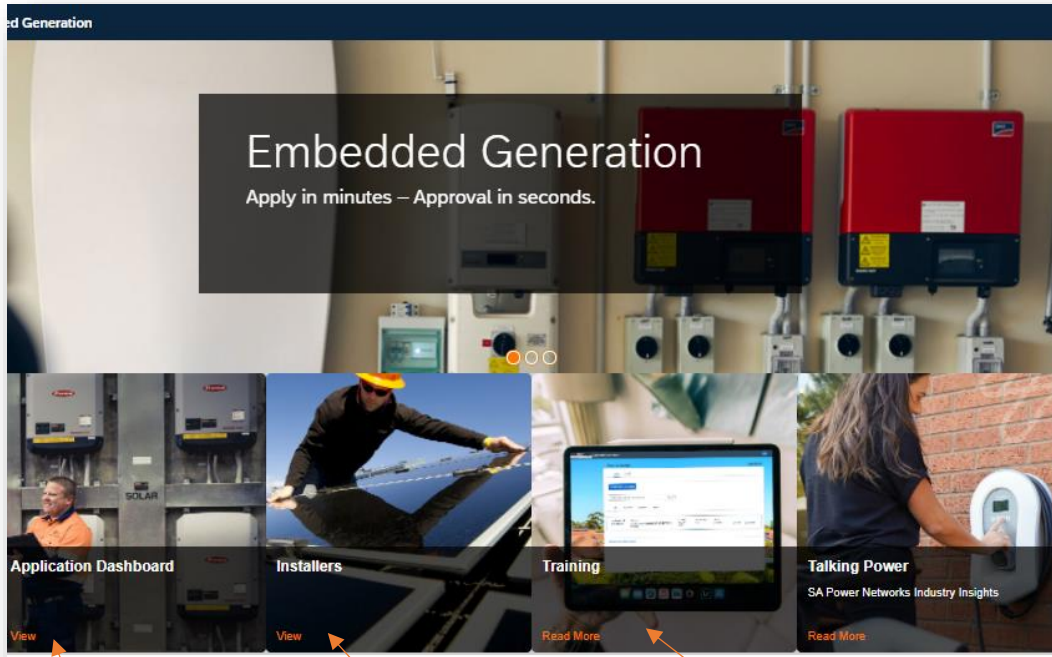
ed Generation

Embedded Generation

Apply in minutes – Approval in seconds.

SOLAR

Application Dashboard

View

Installers

View

Training

Read More

Talking Power

SA Power Networks Industry Insights

Read More